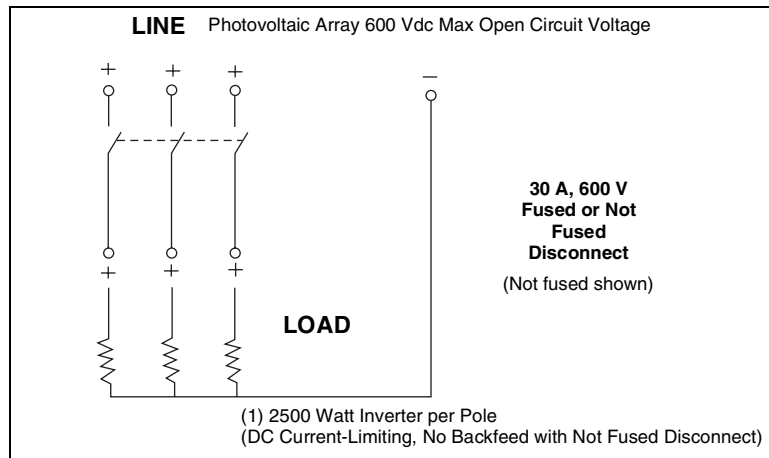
LINE Photovoltaic Array 600 Vdc Max Open Circuit Voltage

+ + + −

+ + +

30 A, 600 V Fused or Not Fused Disconnect

(Not fused shown)

LOAD

(1) 2500 Watt Inverter per Pole
(DC Current-Limiting, No Backfeed with Not Fused Disconnect)